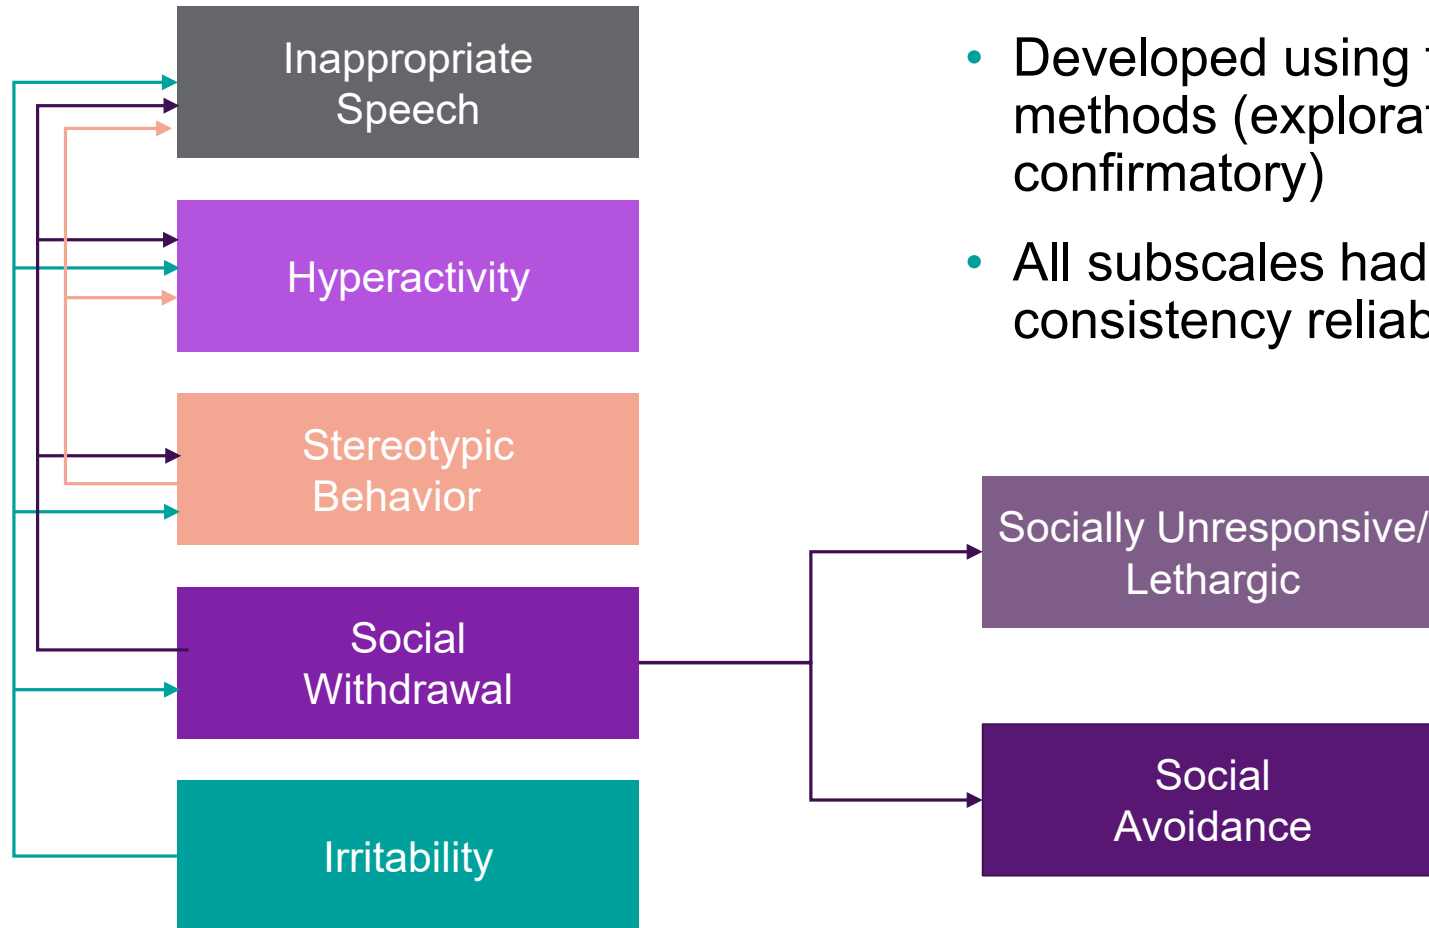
Inappropriate Speech

Hyperactivity

Stereotypic Behavior

Social Withdrawal

Irritability

• Developed using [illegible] methods (explora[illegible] confirmatory)

• All subscales had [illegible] consistency reliab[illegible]

Socially Unresponsive/ Lethargic

Social Avoidance